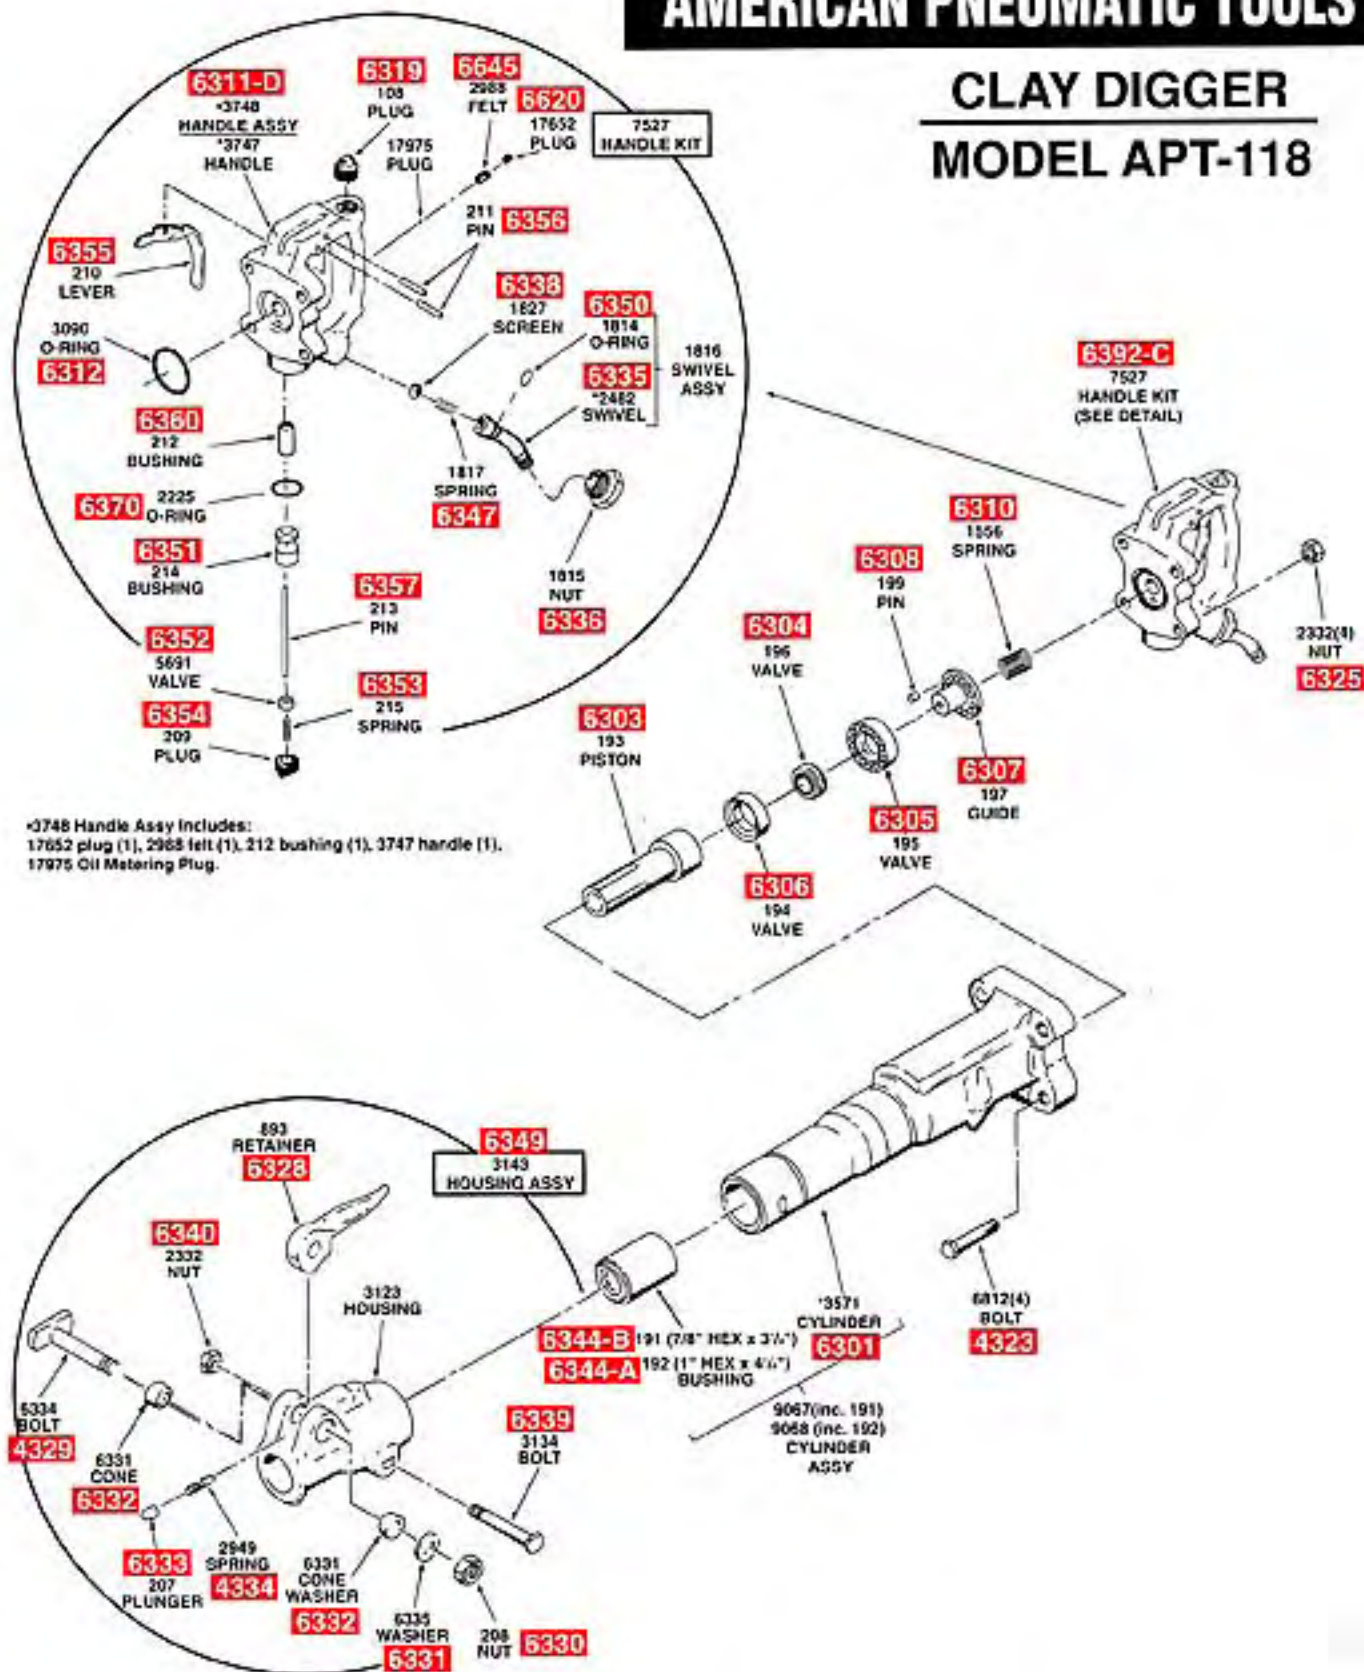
AMERICAN PNEUMATIC TOOLS

CLAY DIGGER

MODEL APT-118

6311-D
*3748
HANDLE ASSY
*3747
HANDLE

6319
108
PLUG

6645
2988
FELT

6620
17652
PLUG

7527
HANDLE KIT

17975
PLUG

211
PIN
6356

6355
210
LEVER

3090
O-RING
6312

6338
1827
SCREEN

6350
1814
O-RING

6335
*2482
SWIVEL

1816
SWIVEL
ASSY

6360
212
BUSHING

6370
2225
O-RING

1817
SPRING
6347

6351
214
BUSHING

1815
NUT
6336

6357
213
PIN

6352
5691
VALVE

6353
215
SPRING

6354
209
PLUG

*3748 Handle Assy Includes:
17652 plug (1), 2988 felt (1), 212 bushing (1), 3747 handle (1), 17975 Oil Metering Plug.

6392-C
7527
HANDLE KIT
(SEE DETAIL)

6310
1556
SPRING

6308
199
PIN

2332(4)
NUT
6325

6304
196
VALVE

6303
193
PISTON

6307
197
GUIDE

6305
195
VALVE

6306
194
VALVE

893
RETAINER
6328

6349
3143
HOUSING ASSY

6340
2332
NUT

3123
HOUSING

6334
BOLT
4329

6331
CONE
6332

6344-B 191 (7/8" HEX x 3¼")
6344-A 192 (1" HEX x 4¼")
BUSHING

*3571
CYLINDER
6301

6812(4)
BOLT
4323

9067(inc. 191)
9068 (inc. 192)
CYLINDER
ASSY

6339
3134
BOLT

6333
207
PLUNGER

2949
SPRING
4334

6331
CONE
WASHER
6332

6335
WASHER
6331

208
NUT
6330